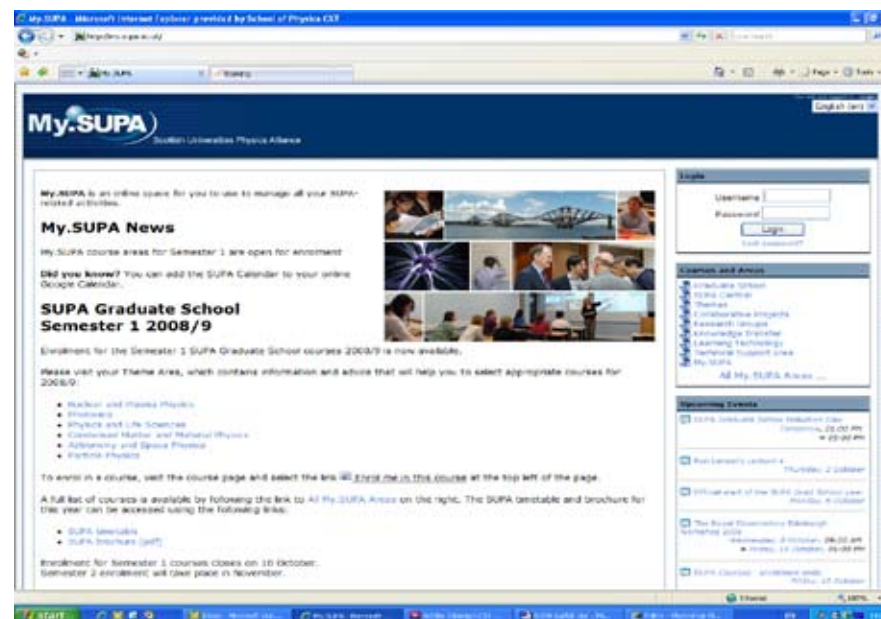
My.SUPA - Microsoft Internet Explorer provided by School of Physics CST

My.SUPA

English (en)

My.SUPA
Scottish Universities Physics Alliance

My.SUPA is an online space for you to use to manage all your SUPA-related activities.

My.SUPA News

My.SUPA course areas for Semester 1 are open for enrolment

Did you know? You can add the SUPA Calendar to your online Google Calendar.

SUPA Graduate School Semester 1 2008/9

Enrollment for the Semester 1 SUPA Graduate School courses 2008/9 is now available.

Please visit your Theme Area, which contains information and advice that will help you to select appropriate courses for 2008/9:

- Nuclear and Plasma Physics
- Photonics
- Physics and Life Sciences
- Condensed Matter and Material Physics
- Astronomy and Space Physics
- Particle Physics

To enrol in a course, visit the course page and select the link Enrol me in this course at the top left of the page.

A full list of courses is available by following the link to All My.SUPA Areas on the right. The SUPA timetable and brochure for this year can be accessed using the following links:

- SUPA timetable
- SUPA brochure (pdf)

Enrollment for Semester 1 courses closes on 10 October.
Semester 2 enrollment will take place in November.

Login

Username
Password
Login
Lost password?

Courses and Areas

Graduate School
SUPA Central
Themes
Collaborative Projects
Research Groups
Knowledge Transfer
Learning Technology
Technical Support Area
My.SUPA

All My.SUPA Areas ...

Upcoming Events

SUPA Graduate School Induction Day
Tomorrow, 21:00 PM
» 22:00 PM

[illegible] Lecture 4
Thursday, 2 October

Official start of the SUPA Grad School year
Monday, 6 October

The Royal Observatory Edinburgh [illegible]
Wednesday, 8 October, 09:00 AM
» Friday, 10 October, 05:00 PM

SUPA Courses - enrollment ends
Friday, 10 October

Internet
100%

start